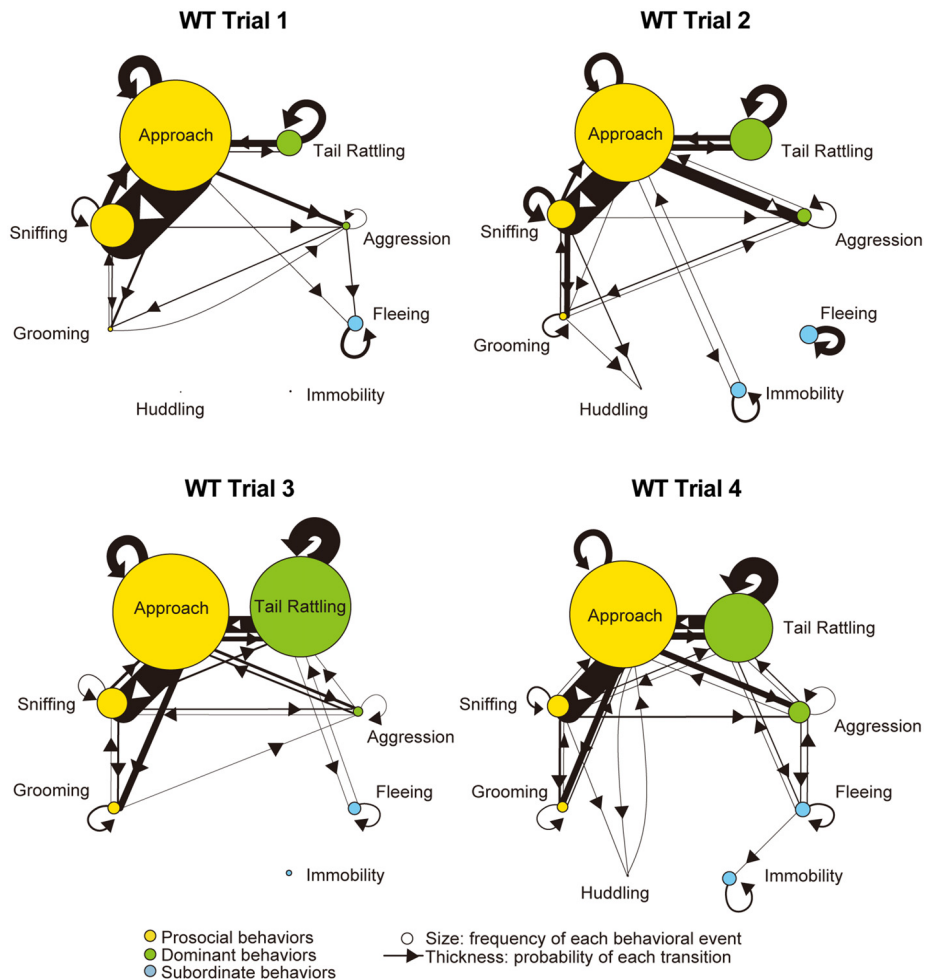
WT Trial 1

Approach
Tail Rattling
Sniffing
Aggression
Fleeing
Grooming
Huddling
Immobility

WT Trial 2

Approach
Tail Rattling
Sniffing
Aggression
Fleeing
Grooming
Huddling
Immobility

WT Trial 3

Approach
Tail Rattling
Sniffing
Aggression
Grooming
Fleeing
Immobility

WT Trial 4

Approach
Tail Rattling
Sniffing
Aggression
Grooming
Fleeing
Huddling
Immobility

Prosocial behaviors
Dominant behaviors
Subordinate behaviors
Size: frequency of each behavioral event
Thickness: probability of each transition